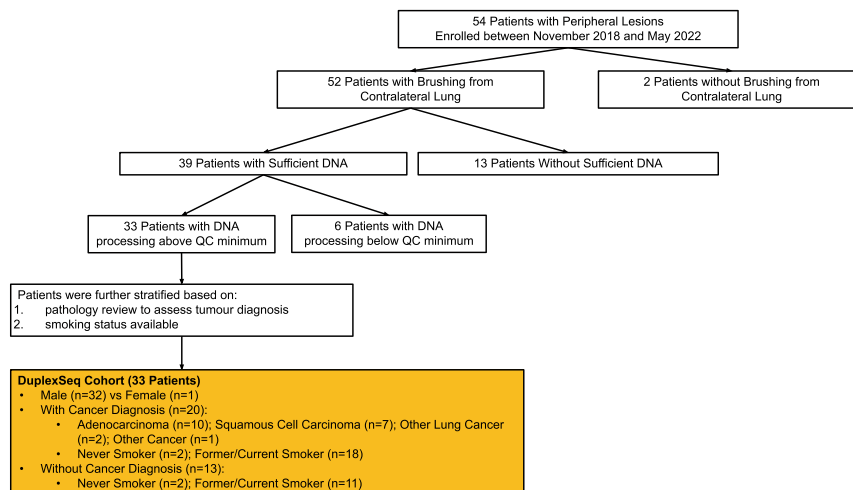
54 Patients with Peripheral Lesions
Enrolled between November 2018 and May 2022

52 Patients with Brushing from Contralateral Lung

2 Patients without Brushing from Contralateral Lung

39 Patients with Sufficient DNA

13 Patients Without Sufficient DNA

33 Patients with DNA processing above QC minimum

6 Patients with DNA processing below QC minimum

Patients were further stratified based on:
1. pathology review to assess tumour diagnosis
2. smoking status available

**DuplexSeq Cohort (33 Patients)**
• Male (n=32) vs Female (n=1)
• With Cancer Diagnosis (n=20):
 • Adenocarcinoma (n=10); Squamous Cell Carcinoma (n=7); Other Lung Cancer (n=2); Other Cancer (n=1)
 • Never Smoker (n=2); Former/Current Smoker (n=18)
• Without Cancer Diagnosis (n=13):
 • Never Smoker (n=2); Former/Current Smoker (n=11)